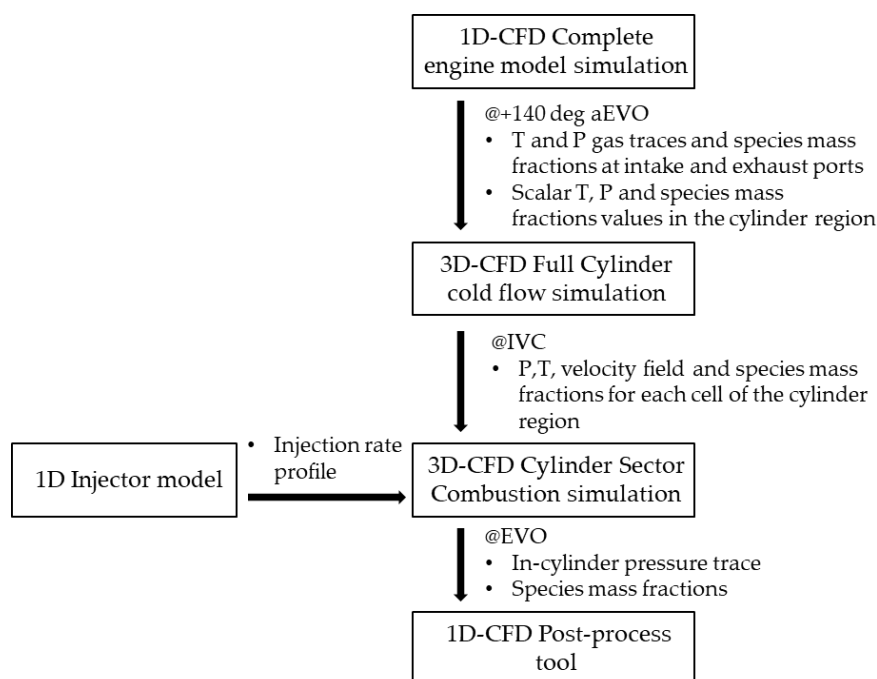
1D-CFD Complete engine model simulation

@+140 deg aEVO
• T and P gas traces and species mass fractions at intake and exhaust ports
• Scalar T, P and species mass fractions values in the cylinder region

3D-CFD Full Cylinder cold flow simulation

@IVC
• P,T, velocity field and species mass fractions for each cell of the cylinder region

1D Injector model

• Injection rate profile

3D-CFD Cylinder Sector Combustion simulation

@EVO
• In-cylinder pressure trace
• Species mass fractions

1D-CFD Post-process tool